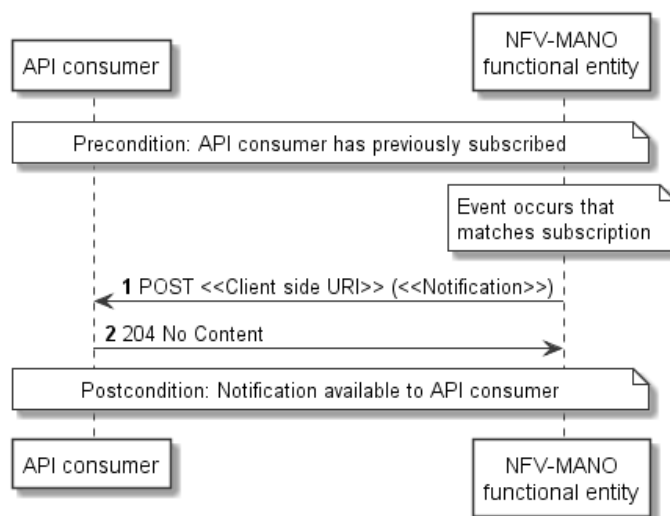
API consumer

NFV-MANO functional entity

Precondition: API consumer has previously subscribed

Event occurs that matches subscription

1 POST <<Client side URI>> (<<Notification>>)

2 204 No Content

Postcondition: Notification available to API consumer

API consumer

NFV-MANO functional entity